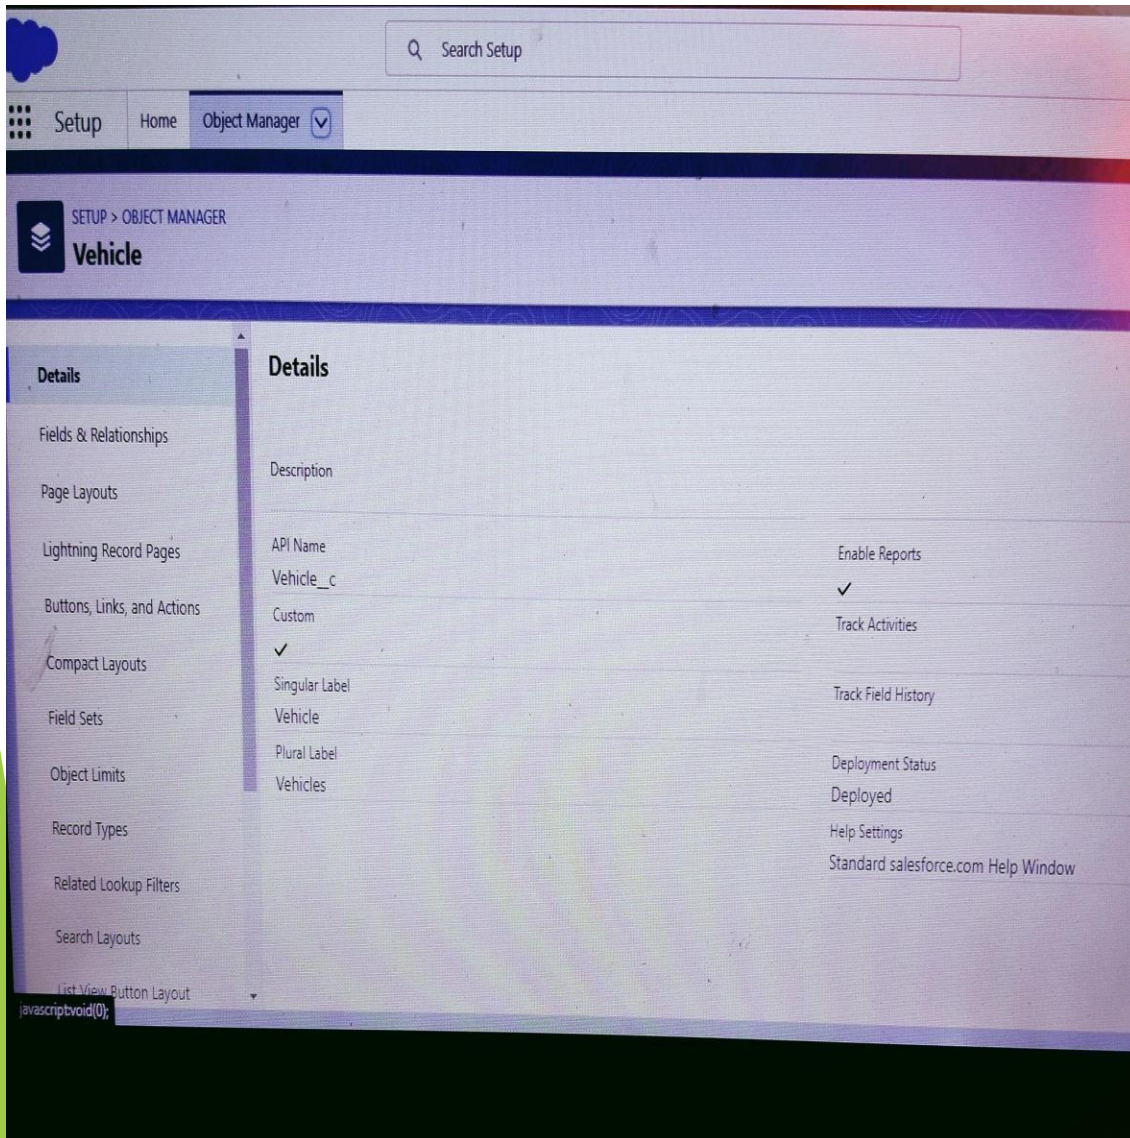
Search Setup

Setup Home Object Manager

SETUP > OBJECT MANAGER
Vehicle

Details
Fields & Relationships
Page Layouts
Lightning Record Pages
Buttons, Links, and Actions
Compact Layouts
Field Sets
Object Limits
Record Types
Related Lookup Filters
Search Layouts
List View Button Layout

Details

Description

API Name
Vehicle__c
Custom
✓
Singular Label
Vehicle
Plural Label
Vehicles

Enable Reports
✓
Track Activities

Track Field History

Deployment Status
Deployed
Help Settings
Standard salesforce.com Help Window

javascriptvoid(0);